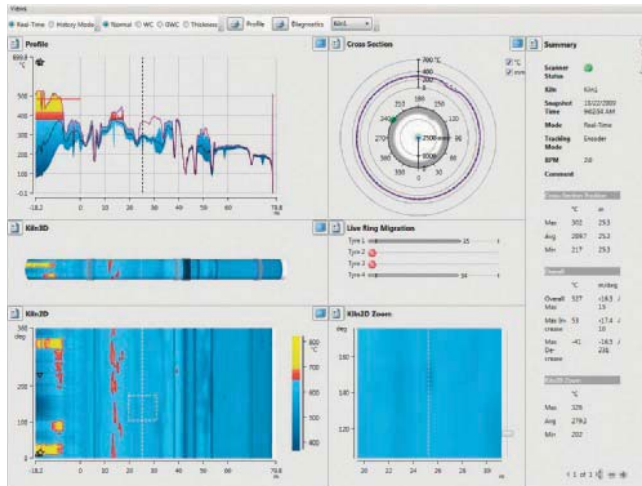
Views

Real-Time History Mode Normal WC GWC Thickness Profile Diagnostics Kiln1

Profile

600.0 °C

500
400
300
200
100
-0.1

-18.2 0 10 20 30 40 50 60 70.8 m

Cross Section

°C
mm

300 °C
400
500
2500 mm
3000
360
30
60
90
120
150
180
210
240
270
300
330

Summary

Scanner Status

Kiln Kiln1

Snapshot Time 10/22/2009 9:02:50 AM

Mode Real-Time

Tracking Mode Encoder

RPM 2.0

Comment

Cross Section Position

°C m

Max 302 25.3

Avg 208.7 25.3

Min 217 25.3

Overall

°C m/deg

Overall Max 327 -16.5 / 15

Max In-crease 53 -17.4 / 10

Max De-crease -41 -16.5 / 236

Kiln2D Zoom

°C

Max 326

Avg 279.2

Min 202

Kiln3D

Live Ring Migration

Tyre 1 25
Tyre 2
Tyre 3
Tyre 4 34

Kiln2D

360 deg

200
100
0

-18.2 0 10 20 30 40 50 60 70.8 m

800 °C
700
600
500
400

Kiln2D Zoom

deg
160
140
120

20 22 24 26 28 30 m

1 of 1